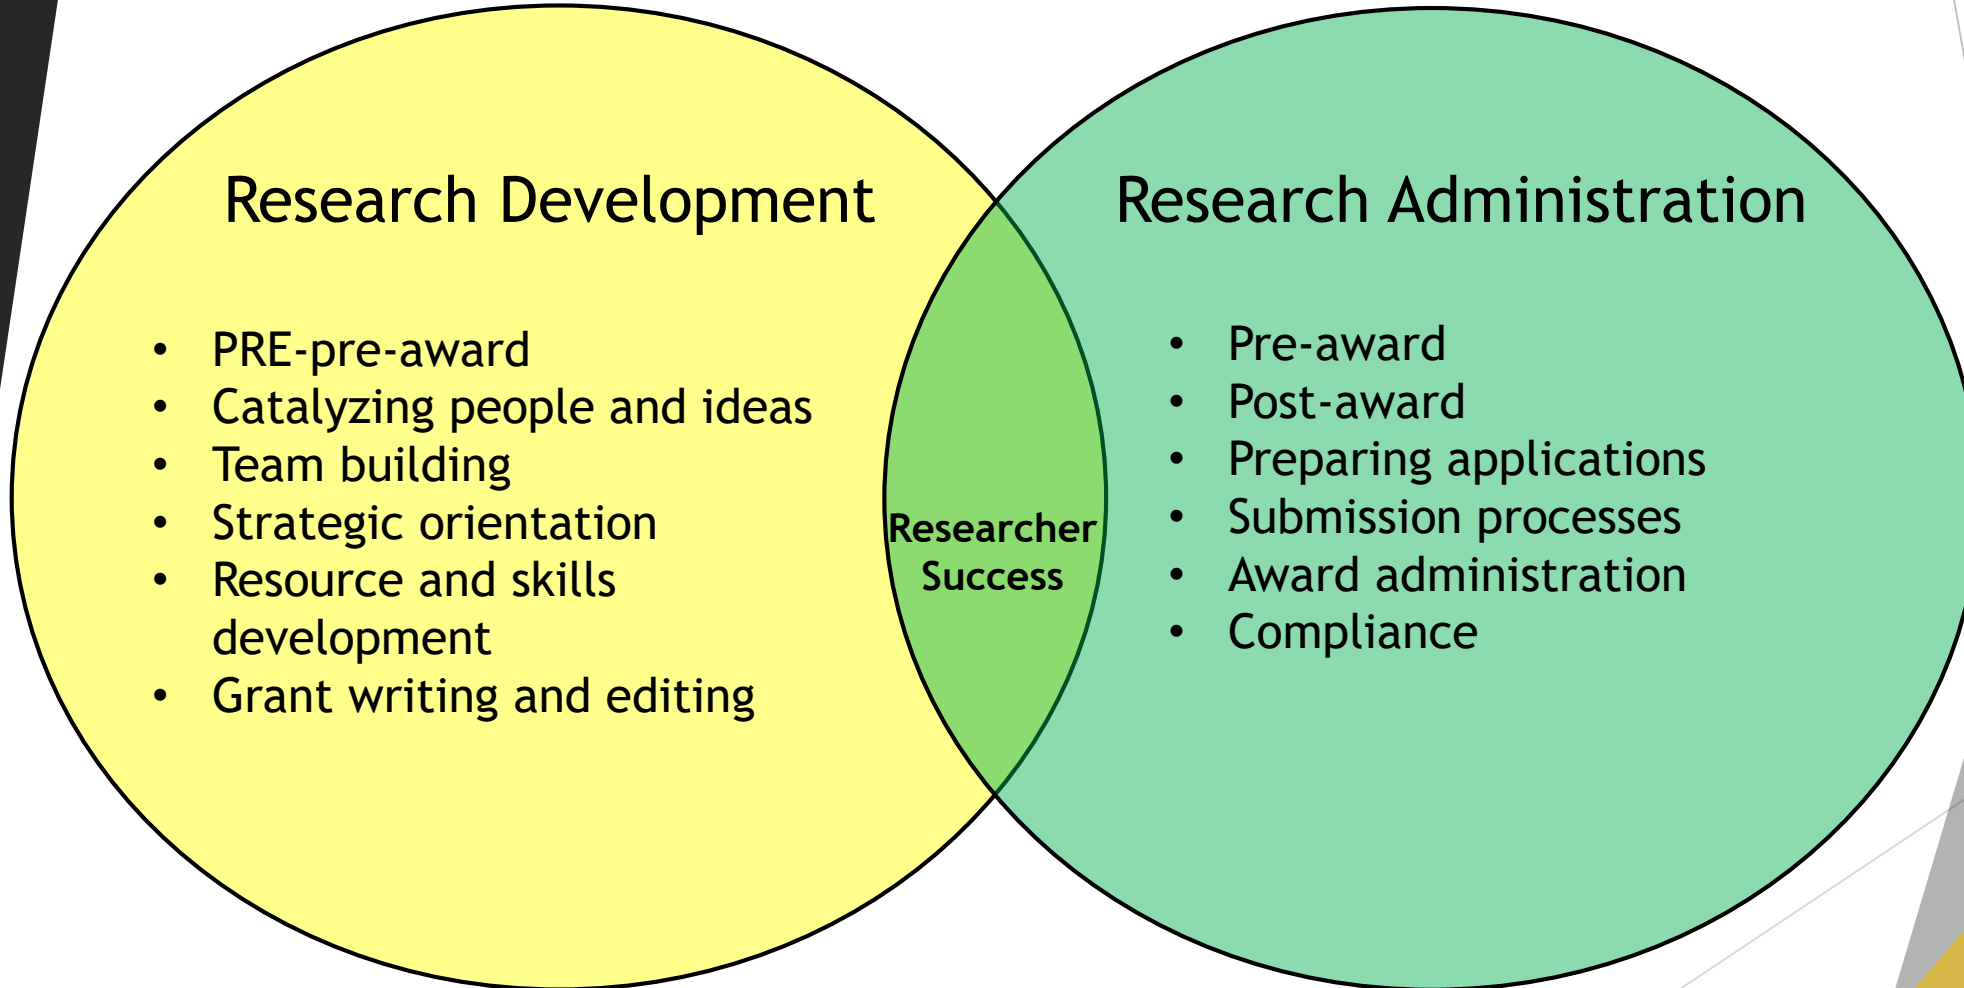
Research Development

- PRE-pre-award
- Catalyzing people and ideas
- Team building
- Strategic orientation
- Resource and skills development
- Grant writing and editing

Researcher Success

Research Administration

- Pre-award
- Post-award
- Preparing applications
- Submission processes
- Award administration
- Compliance